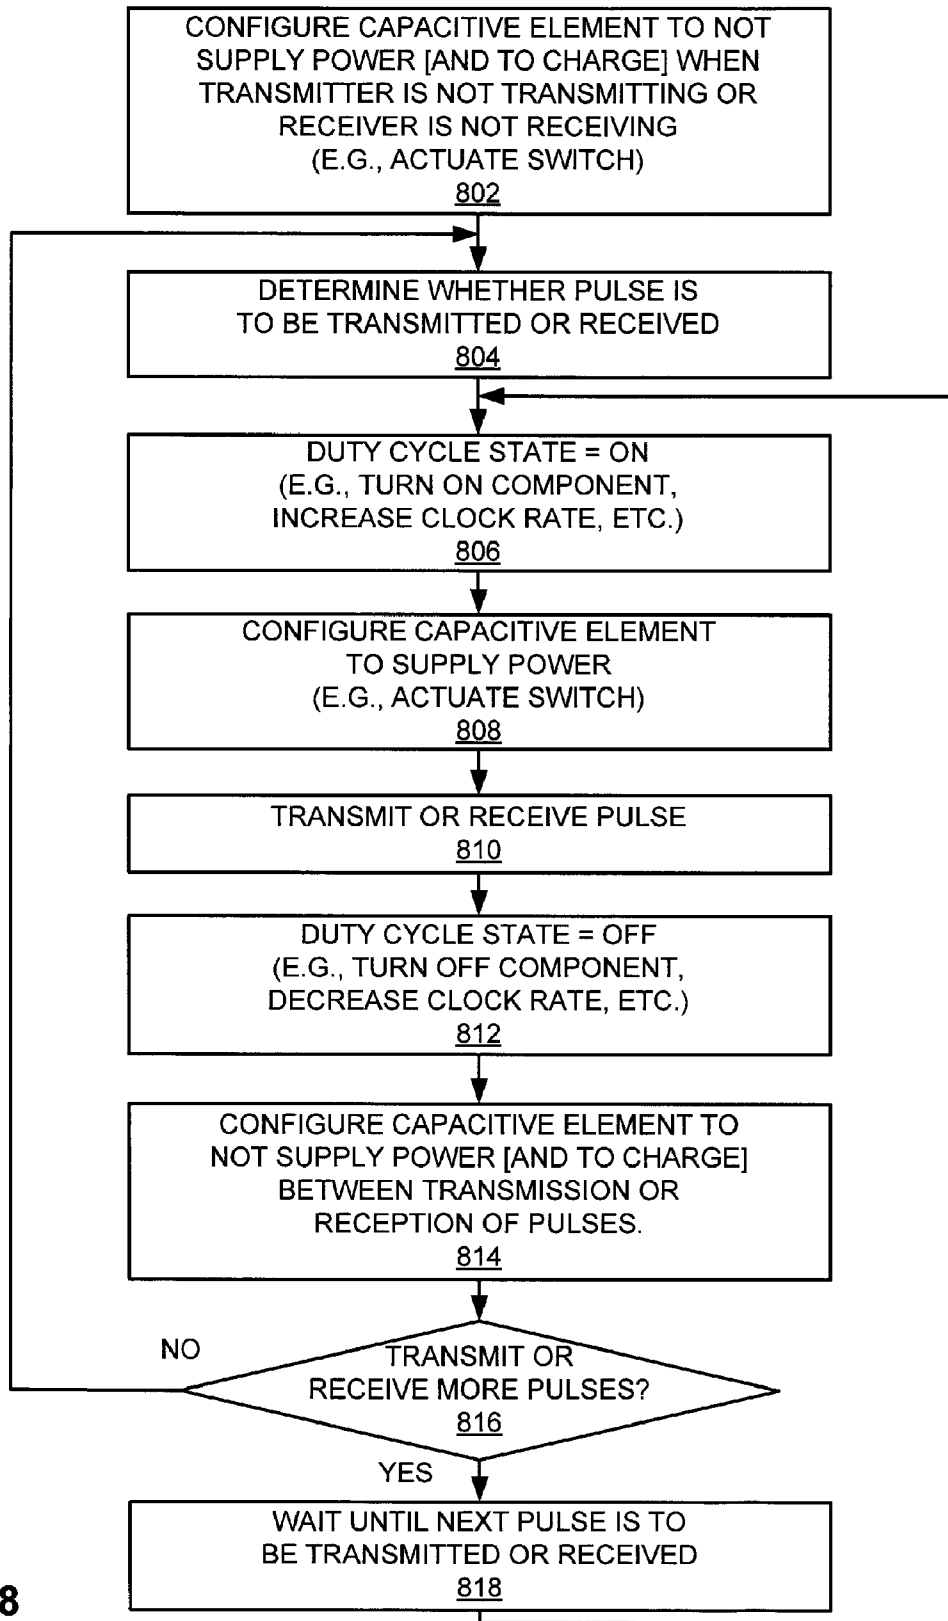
CONFIGURE CAPACITIVE ELEMENT TO NOT SUPPLY POWER [AND TO CHARGE] WHEN TRANSMITTER IS NOT TRANSMITTING OR RECEIVER IS NOT RECEIVING (E.G., ACTUATE SWITCH)
802

DETERMINE WHETHER PULSE IS TO BE TRANSMITTED OR RECEIVED
804

DUTY CYCLE STATE = ON (E.G., TURN ON COMPONENT, INCREASE CLOCK RATE, ETC.)
806

CONFIGURE CAPACITIVE ELEMENT TO SUPPLY POWER (E.G., ACTUATE SWITCH)
808

TRANSMIT OR RECEIVE PULSE
810

DUTY CYCLE STATE = OFF (E.G., TURN OFF COMPONENT, DECREASE CLOCK RATE, ETC.)
812

CONFIGURE CAPACITIVE ELEMENT TO NOT SUPPLY POWER [AND TO CHARGE] BETWEEN TRANSMISSION OR RECEPTION OF PULSES.
814

NO

TRANSMIT OR RECEIVE MORE PULSES?
816

YES

WAIT UNTIL NEXT PULSE IS TO BE TRANSMITTED OR RECEIVED
818

8